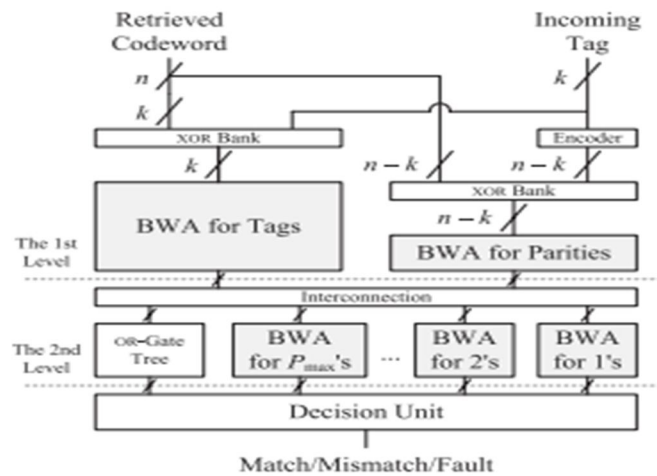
Retrieved Codeword

Incoming Tag

$n$

$k$

$k$

XOR Bank

Encoder

$k$

$n-k$

$n-k$

XOR Bank

$n-k$

BWA for Tags

BWA for Parities

The 1st Level

Interconnection

The 2nd Level

OR-Gate Tree

BWA for $P_{\max}$'s

...

BWA for 2's

BWA for 1's

Decision Unit

Match/Mismatch/Fault